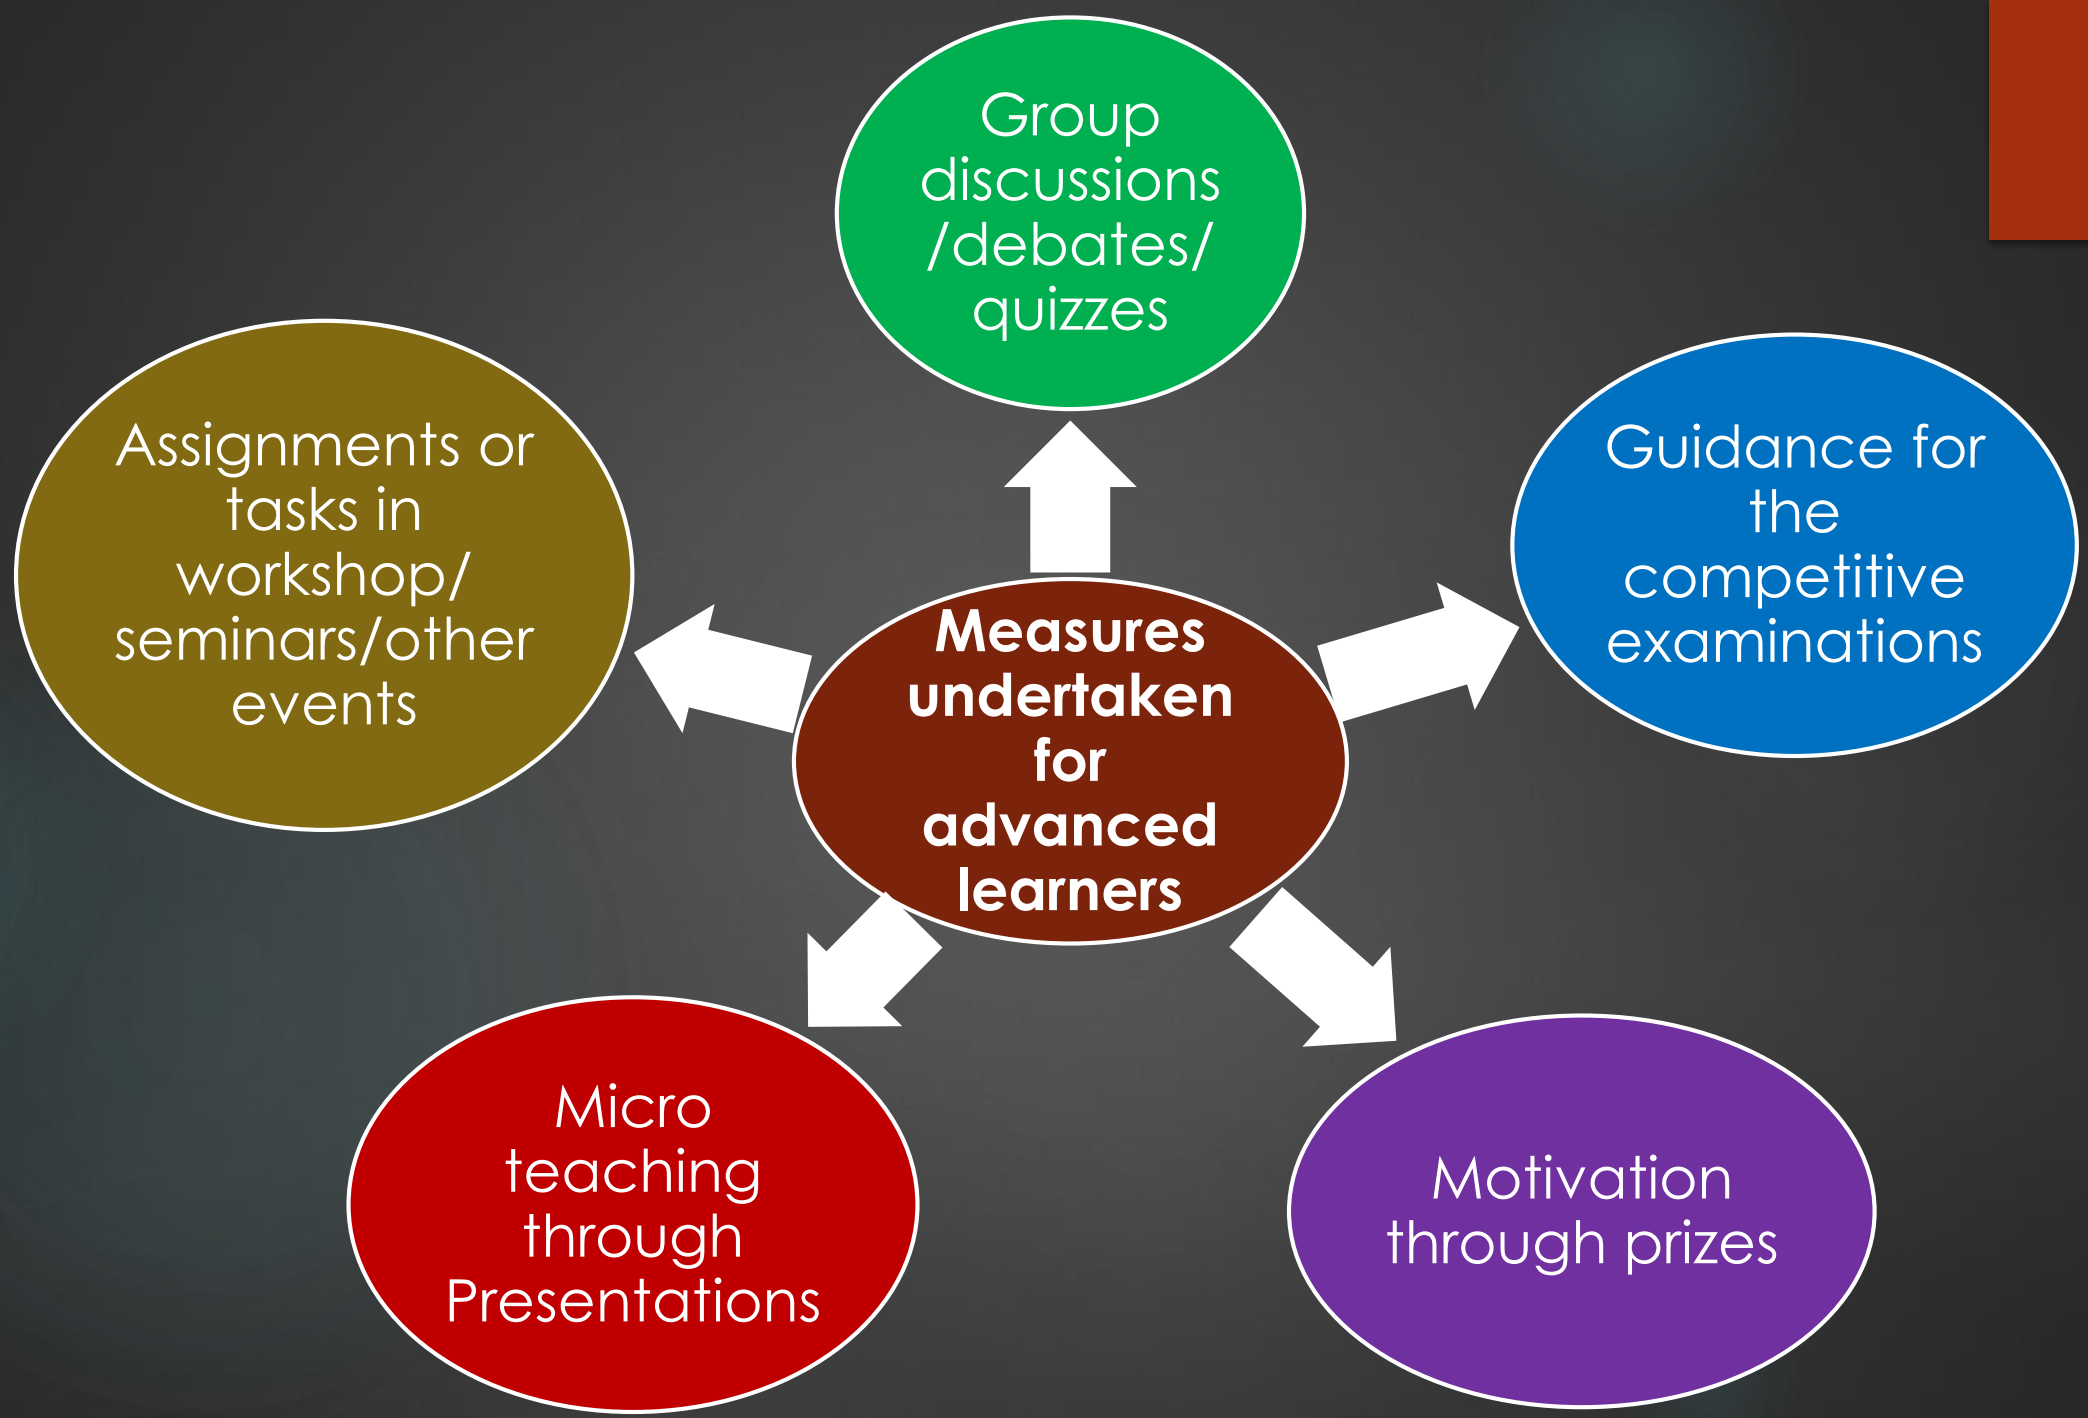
Measures undertaken for advanced learners

Group discussions /debates/ quizzes

Guidance for the competitive examinations

Motivation through prizes

Micro teaching through Presentations

Assignments or tasks in workshop/ seminars/other events